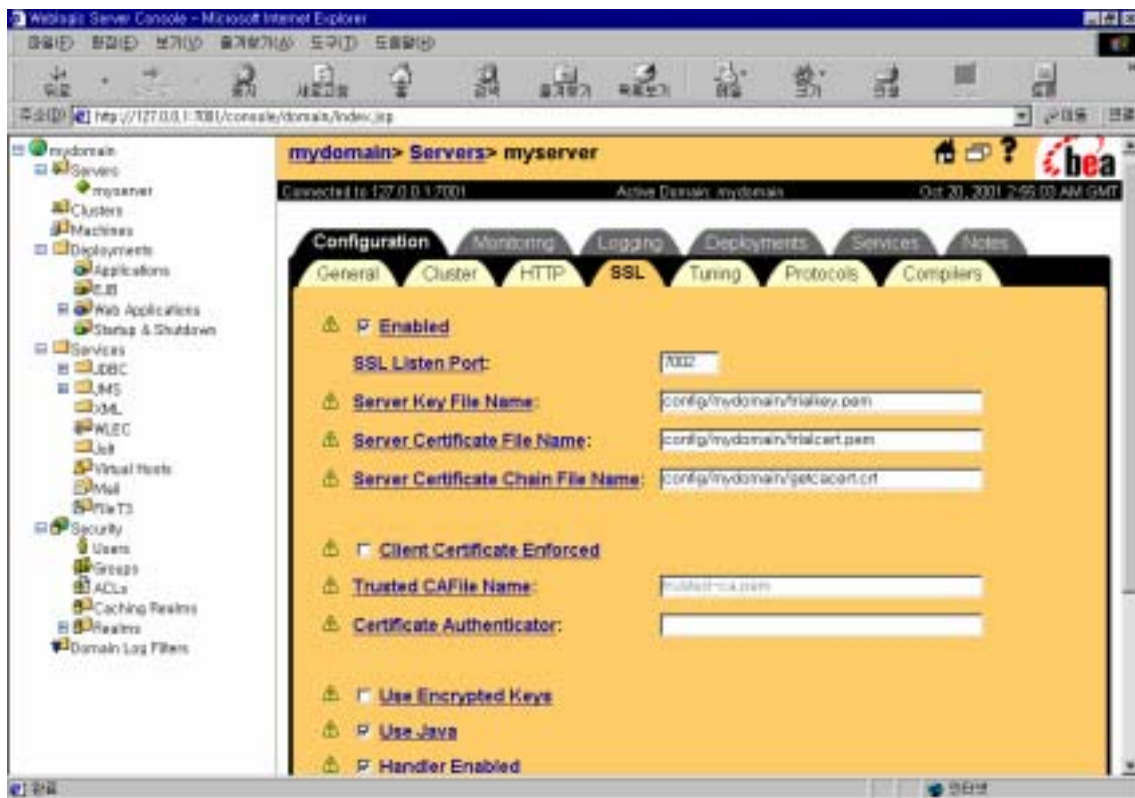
Weblogic Server Console - Microsoft Internet Explorer

파일(F) 편집(E) 보기(V) 즐겨찾기(A) 도구(T) 도움말(H)

뒤로 새로고침 홈 검색 즐겨찾기 미디어 기록 메일 인쇄 편집

주소(D) http://127.0.0.1:7001/console/domain/index.jsp 이동 연결

mydomain
Servers
myserver
Clusters
Machines
Deployments
Applications
EJB
Web Applications
Startup & Shutdown
Services
JDBC
JMS
XML
WLEC
Jolt
Virtual Hosts
Mail
FileT3
Security
Users
Groups
ACLs
Caching Realms
Realms
Domain Log Filters

mydomain> Servers> myserver

bea

Connected to 127.0.0.1:7001 Active Domain: mydomain Oct 20, 2001 2:55:03 AM GMT

Configuration Monitoring Logging Deployments Services Notes

General Cluster HTTP SSL Tuning Protocols Compilers

Enabled

SSL Listen Port: 7002

Server Key File Name: config/mydomain/trialkey.pem

Server Certificate File Name: config/mydomain/trialcert.pem

Server Certificate Chain File Name: config/mydomain/getcacert.crt

Client Certificate Enforced

Trusted CAFile Name: trusted-ca.pem

Certificate Authenticator:

Use Encrypted Keys

Use Java

Handler Enabled

완료 인터넷